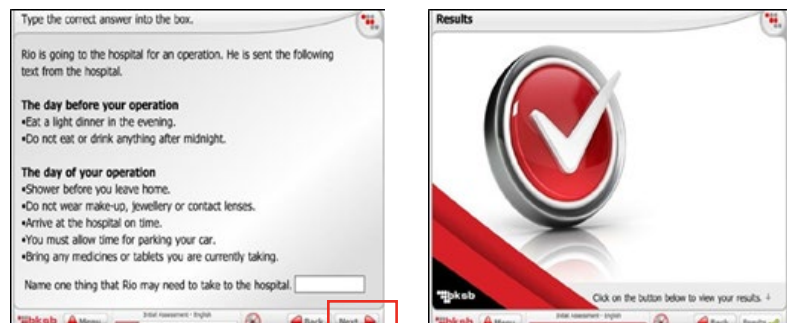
Type the correct answer into the box.

Rio is going to the hospital for an operation. He is sent the following text from the hospital.

**The day before your operation**
•Eat a light dinner in the evening.
•Do not eat or drink anything after midnight.

**The day of your operation**
•Shower before you leave home.
•Do not wear make-up, jewellery or contact lenses.
•Arrive at the hospital on time.
•You must allow time for parking your car.
•Bring any medicines or tablets you are currently taking.

Name one thing that Rio may need to take to the hospital.

bksb Menu Initial Assessment - English Back Next

Results

bksb

Click on the button below to view your results.

bksb Menu Initial Assessment - English Back Results